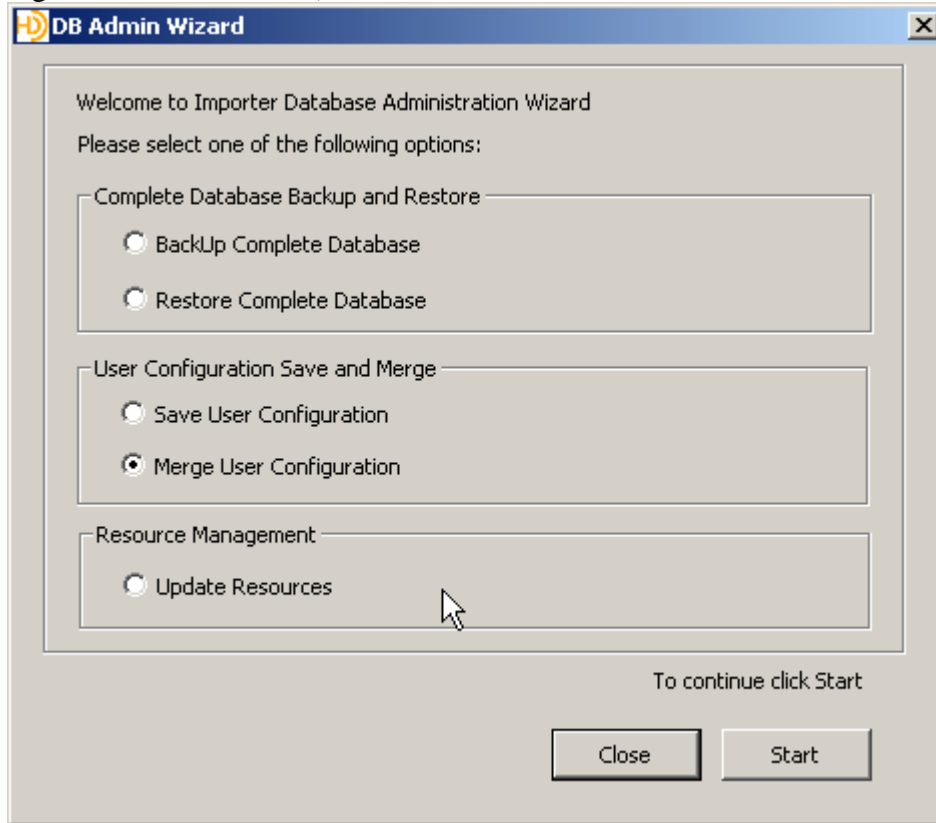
DB Admin Wizard

Welcome to Importer Database Administration Wizard

Please select one of the following options:

Complete Database Backup and Restore

BackUp Complete Database

Restore Complete Database

User Configuration Save and Merge

Save User Configuration

Merge User Configuration

Resource Management

Update Resources

To continue click Start

Close

Start